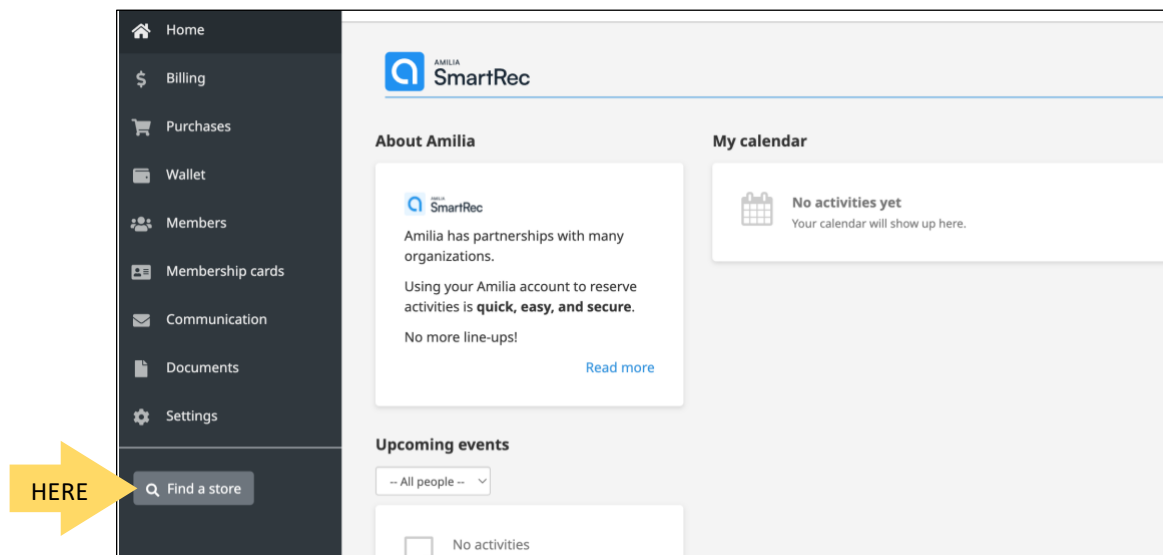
Home
Billing
Purchases
Wallet
Members
Membership cards
Communication
Documents
Settings

HERE
Find a store

AMILIA
SmartRec

About Amilia

AMILIA
SmartRec

Amilia has partnerships with many organizations.

Using your Amilia account to reserve activities is **quick, easy, and secure**.

No more line-ups!

Read more

My calendar

No activities yet
Your calendar will show up here.

Upcoming events

-- All people --

No activities